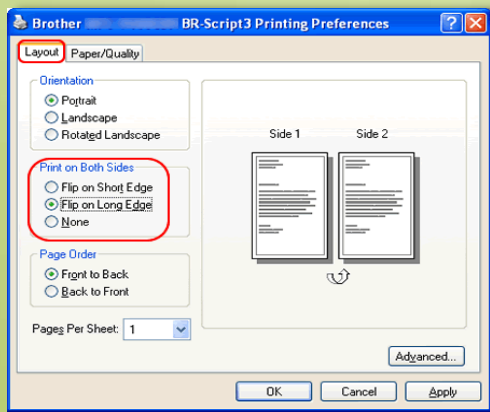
Brother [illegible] BR-Script3 Printing Preferences

?
X

Layout
Paper/Quality

Orientation
Portrait
Landscape
Rotated Landscape

Print on Both Sides
Flip on Short Edge
Flip on Long Edge
None

Page Order
Front to Back
Back to Front

Pages Per Sheet: 1

Side 1
Side 2

Advanced...

OK
Cancel
Apply